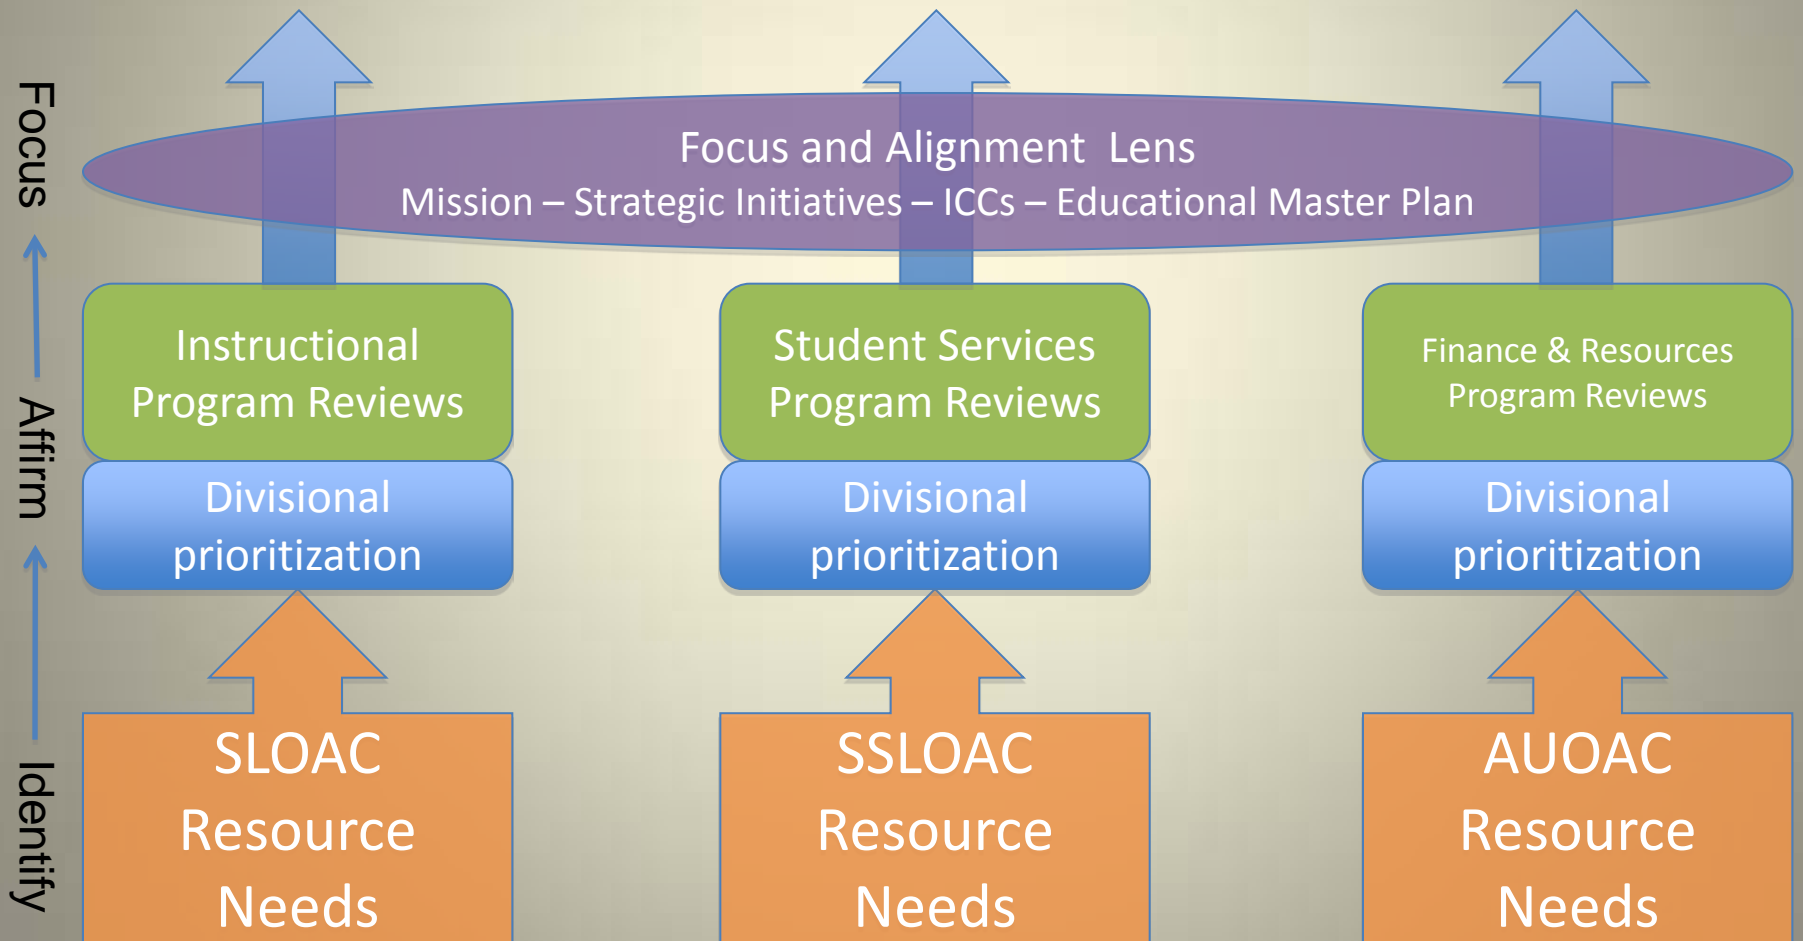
Focus
Affirm
Identify

Focus and Alignment Lens
Mission – Strategic Initiatives – ICCs – Educational Master Plan

Instructional Program Reviews

Divisional prioritization

SLOAC Resource Needs

Student Services Program Reviews

Divisional prioritization

SSLOAC Resource Needs

Finance & Resources Program Reviews

Divisional prioritization

AUOAC Resource Needs